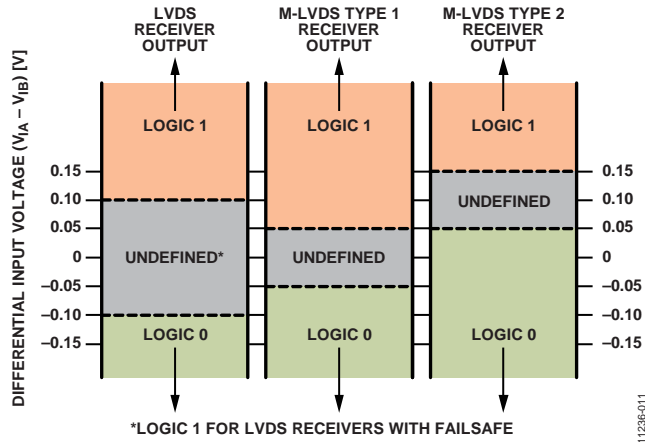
LVDS RECEIVER OUTPUT

M-LVDS TYPE 1 RECEIVER OUTPUT

M-LVDS TYPE 2 RECEIVER OUTPUT

DIFFERENTIAL INPUT VOLTAGE ($V_{IA} – V_{IB}$) [V]

0.15
0.10
0.05
0
–0.05
–0.10
–0.15

LOGIC 1

UNDEFINED*

LOGIC 0

LOGIC 1

UNDEFINED

LOGIC 0

LOGIC 1

UNDEFINED

LOGIC 0

0.15
0.10
0.05
0
–0.05
–0.10
–0.15

*LOGIC 1 FOR LVDS RECEIVERS WITH FAILSAFE

11236-011